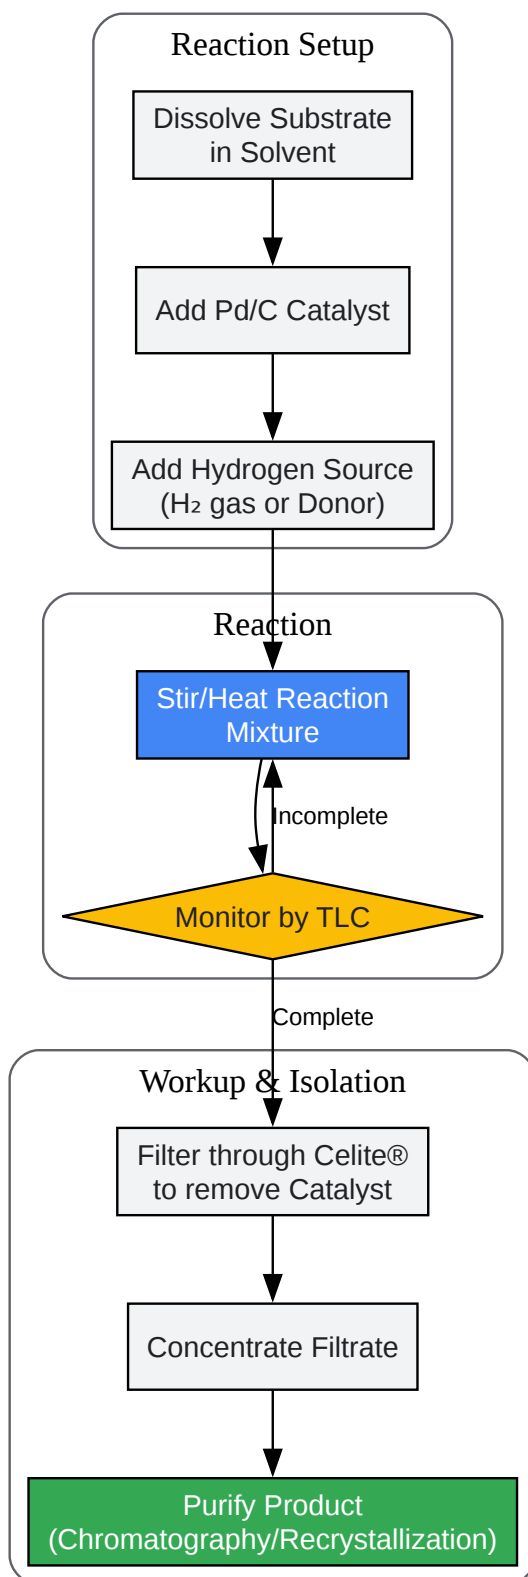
Reaction Setup

Dissolve Substrate in Solvent

Add Pd/C Catalyst

Add Hydrogen Source ($H_2$ gas or Donor)

Reaction

Stir/Heat Reaction Mixture

Incomplete

Monitor by TLC

Complete

Workup & Isolation

Filter through Celite® to remove Catalyst

Concentrate Filtrate

Purify Product (Chromatography/Recrystallization)